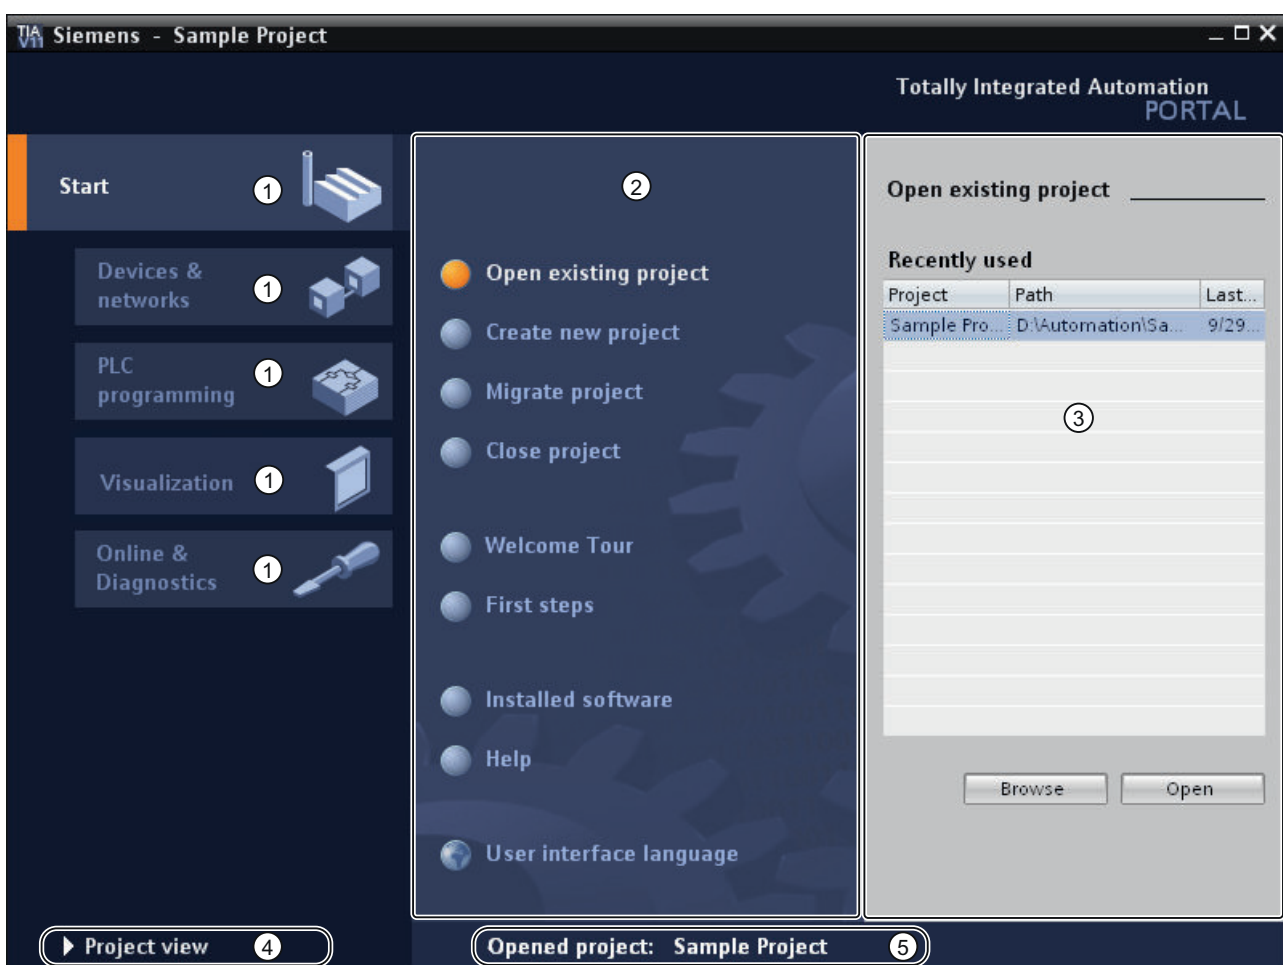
TIA V11 Siemens - Sample Project

Totally Integrated Automation
PORTAL

Start ①

Devices & networks ①

PLC programming ①

Visualization ①

Online & Diagnostics ①

②

Open existing project

Create new project

Migrate project

Close project

Welcome Tour

First steps

Installed software

Help

User interface language

Open existing project

Recently used

| Project | Path | Last... |
|---|---|---|
| Sample Pro... | D:\Automation\Sa... | 9/29... |

③

Browse
Open

▶ Project view ④

Opened project: Sample Project ⑤